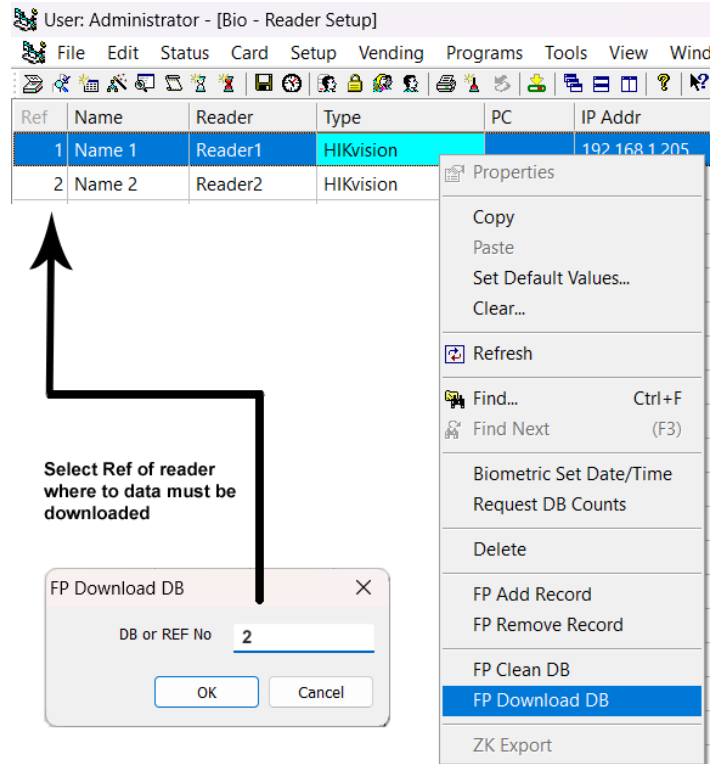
User: Administrator - [Bio - Reader Setup]

File Edit Status Card Setup Vending Programs Tools View Wind

| Ref | Name | Reader | Type | PC | IP Addr |
|---|---|---|---|---|---|
| 1 | Name 1 | Reader1 | HIKvision | | 192.168.1.205 |
| 2 | Name 2 | Reader2 | HIKvision | | |

Properties
Copy
Paste
Set Default Values...
Clear...
Refresh
Find... Ctrl+F
Find Next (F3)
Biometric Set Date/Time
Request DB Counts
Delete
FP Add Record
FP Remove Record
FP Clean DB
FP Download DB
ZK Export

Select Ref of reader where to data must be downloaded

FP Download DB
DB or REF No 2
OK Cancel